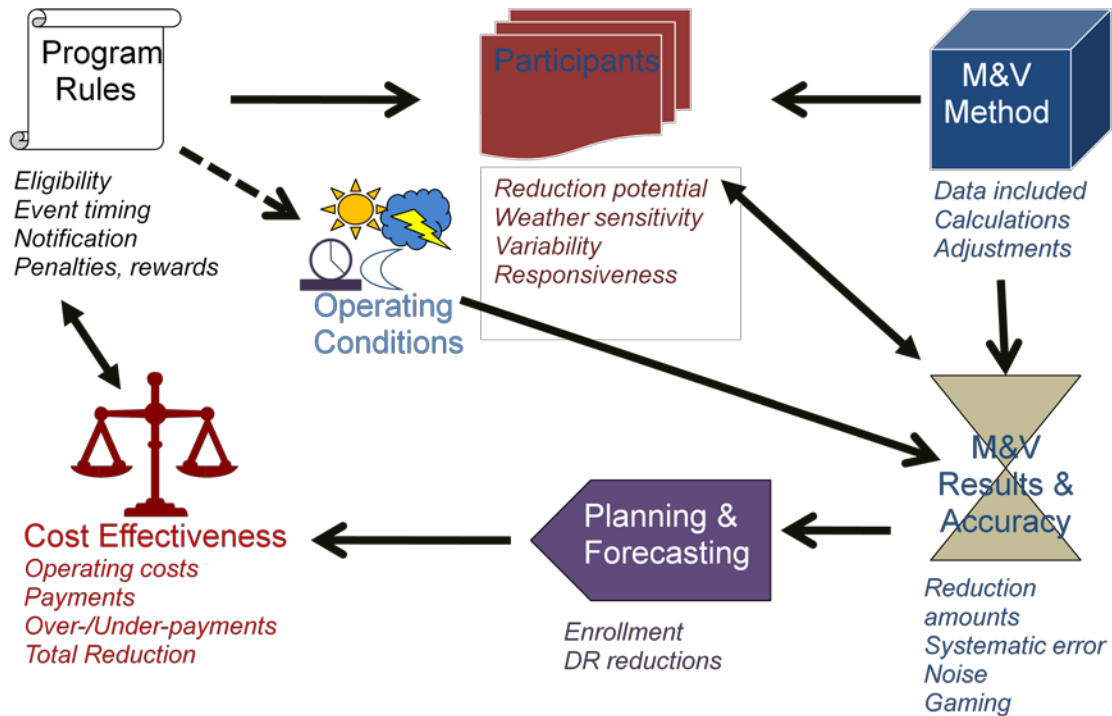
Program Rules

Eligibility
Event timing
Notification
Penalties, rewards

Participants

Reduction potential
Weather sensitivity
Variability
Responsiveness

M&V Method

Data included
Calculations
Adjustments

Operating Conditions

M&V Results & Accuracy

Reduction amounts
Systematic error
Noise
Gaming

Planning & Forecasting

Enrollment
DR reductions

Cost Effectiveness
Operating costs
Payments
Over-/Under-payments
Total Reduction